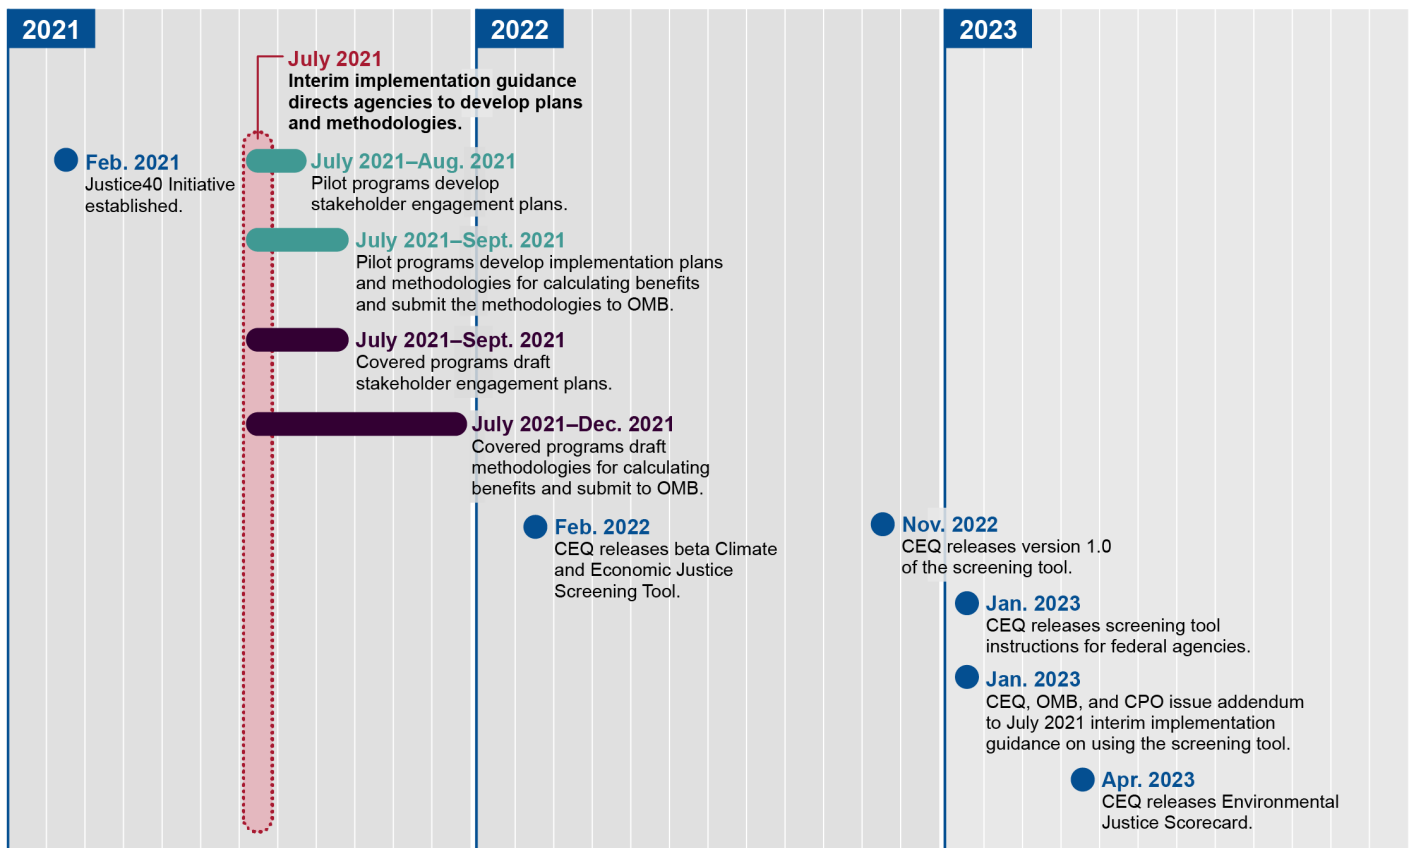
2021

2022

2023

July 2021
Interim implementation guidance directs agencies to develop plans and methodologies.

Feb. 2021
Justice40 Initiative established.

July 2021–Aug. 2021
Pilot programs develop stakeholder engagement plans.

July 2021–Sept. 2021
Pilot programs develop implementation plans and methodologies for calculating benefits and submit the methodologies to OMB.

July 2021–Sept. 2021
Covered programs draft stakeholder engagement plans.

July 2021–Dec. 2021
Covered programs draft methodologies for calculating benefits and submit to OMB.

Feb. 2022
CEQ releases beta Climate and Economic Justice Screening Tool.

Nov. 2022
CEQ releases version 1.0 of the screening tool.

Jan. 2023
CEQ releases screening tool instructions for federal agencies.

Jan. 2023
CEQ, OMB, and CPO issue addendum to July 2021 interim implementation guidance on using the screening tool.

Apr. 2023
CEQ releases Environmental Justice Scorecard.